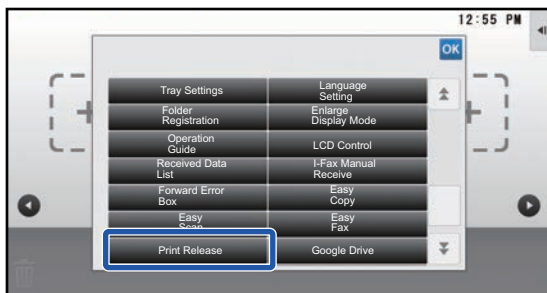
12:55 PM

OK

Tray Settings

Language Setting

Folder Registration

Enlarge Display Mode

Operation Guide

LCD Control

Received Data List

I-Fax Manual Receive

Forward Error Box

Easy Copy

Easy Scan

Easy Fax

Print Release

Google Drive